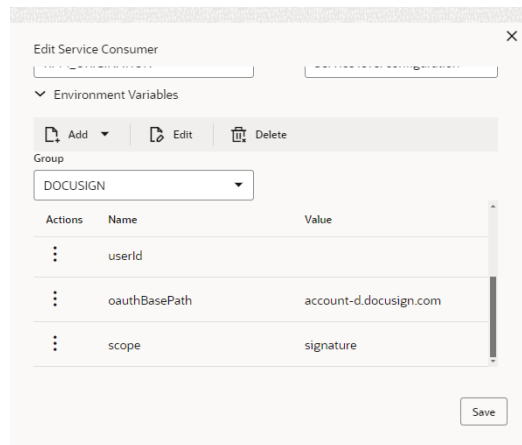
Edit Service Consumer

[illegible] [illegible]

Environment Variables

Add Edit Delete

Group

DOCUSIGN

| Actions | Name | Value |
|---|---|---|
| ⋮ | userId | |
| ⋮ | oauthBasePath | account-d.docusign.com |
| ⋮ | scope | signature |

Save